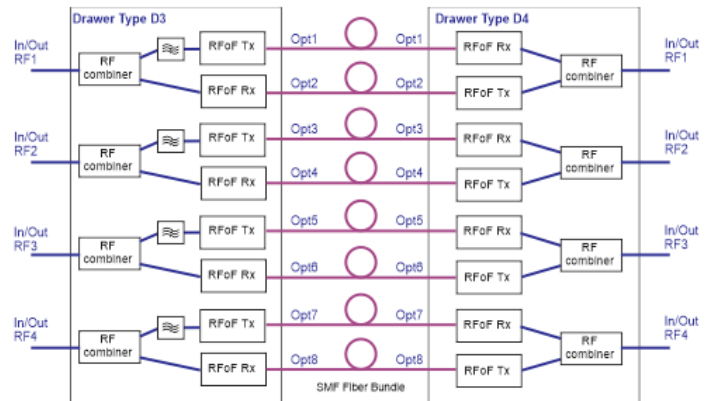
Drawer Type D3

Drawer Type D4

In/Out RF1

RF combiner

RFoF Tx

RFoF Rx

Opt1

Opt1

Opt2

Opt2

RFoF Rx

RFoF Tx

RF combiner

In/Out RF1

In/Out RF2

RF combiner

RFoF Tx

RFoF Rx

Opt3

Opt3

Opt4

Opt4

RFoF Rx

RFoF Tx

RF combiner

In/Out RF2

In/Out RF3

RF combiner

RFoF Tx

RFoF Rx

Opt5

Opt5

Opt6

Opt6

RFoF Rx

RFoF Tx

RF combiner

In/Out RF3

In/Out RF4

RF combiner

RFoF Tx

RFoF Rx

Opt7

Opt7

Opt8

Opt8

RFoF Rx

RFoF Tx

RF combiner

In/Out RF4

SMF Fiber Bundle